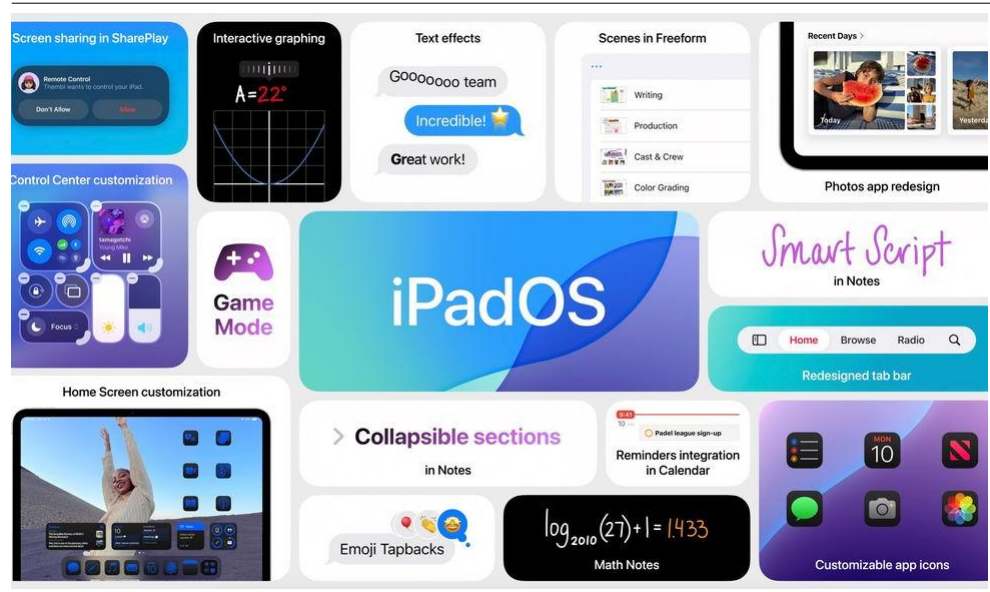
Screen sharing in SharePlay

Remote Control
Thembi wants to control your iPad.

Don't Allow
Allow

Interactive graphing

$A = 22°$

Text effects

Gooooooo team

Incredible!

Great work!

Scenes in Freeform

Writing
Production
Cast & Crew
Color Grading

Recent Days >

Today
Yesterday

Photos app redesign

Control Center customization

tamagotchi
Young Miko

Focus

Game Mode

iPadOS

Smart Script
in Notes

Home
Browse
Radio

Redesigned tab bar

Home Screen customization

Collapsible sections
in Notes

9:41
Padel league sign-up

Reminders integration in Calendar

MON
10

Emoji Tapbacks

$\log_{2010}(27)+1=1.433$

Math Notes

Customizable app icons